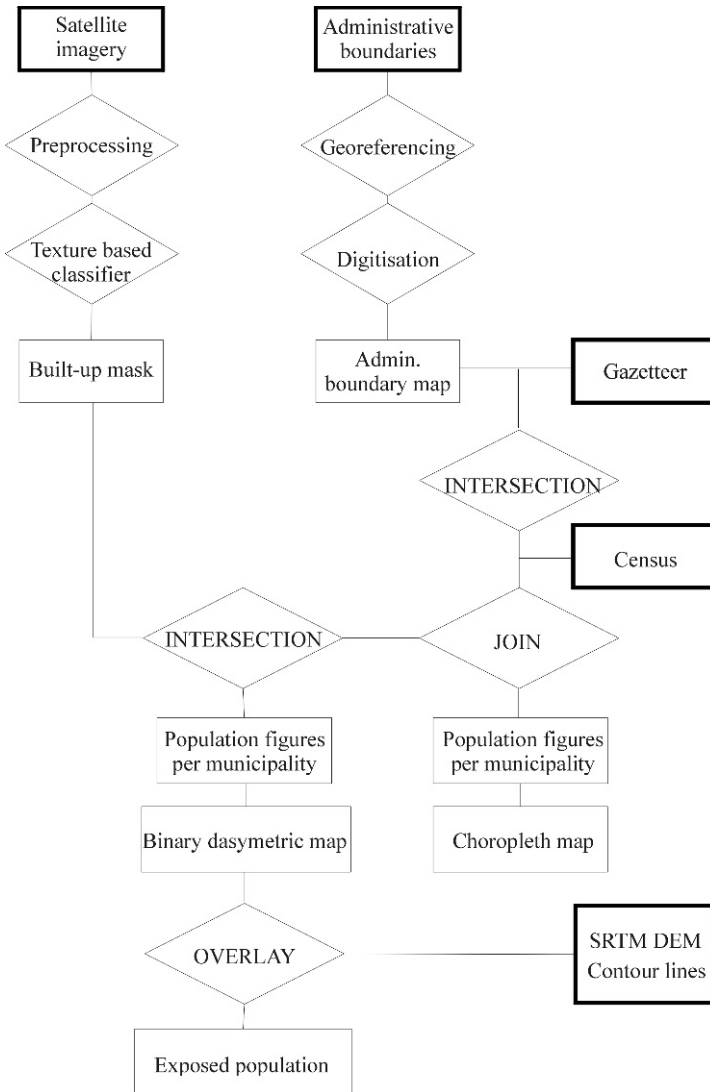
Satellite imagery

Preprocessing

Texture based classifier

Built-up mask

Administrative boundaries

Georeferencing

Digitisation

Admin. boundary map

Gazetteer

INTERSECTION

Census

INTERSECTION

JOIN

Population figures per municipality

Population figures per municipality

Binary dasymetric map

Choropleth map

OVERLAY

SRTM DEM Contour lines

Exposed population